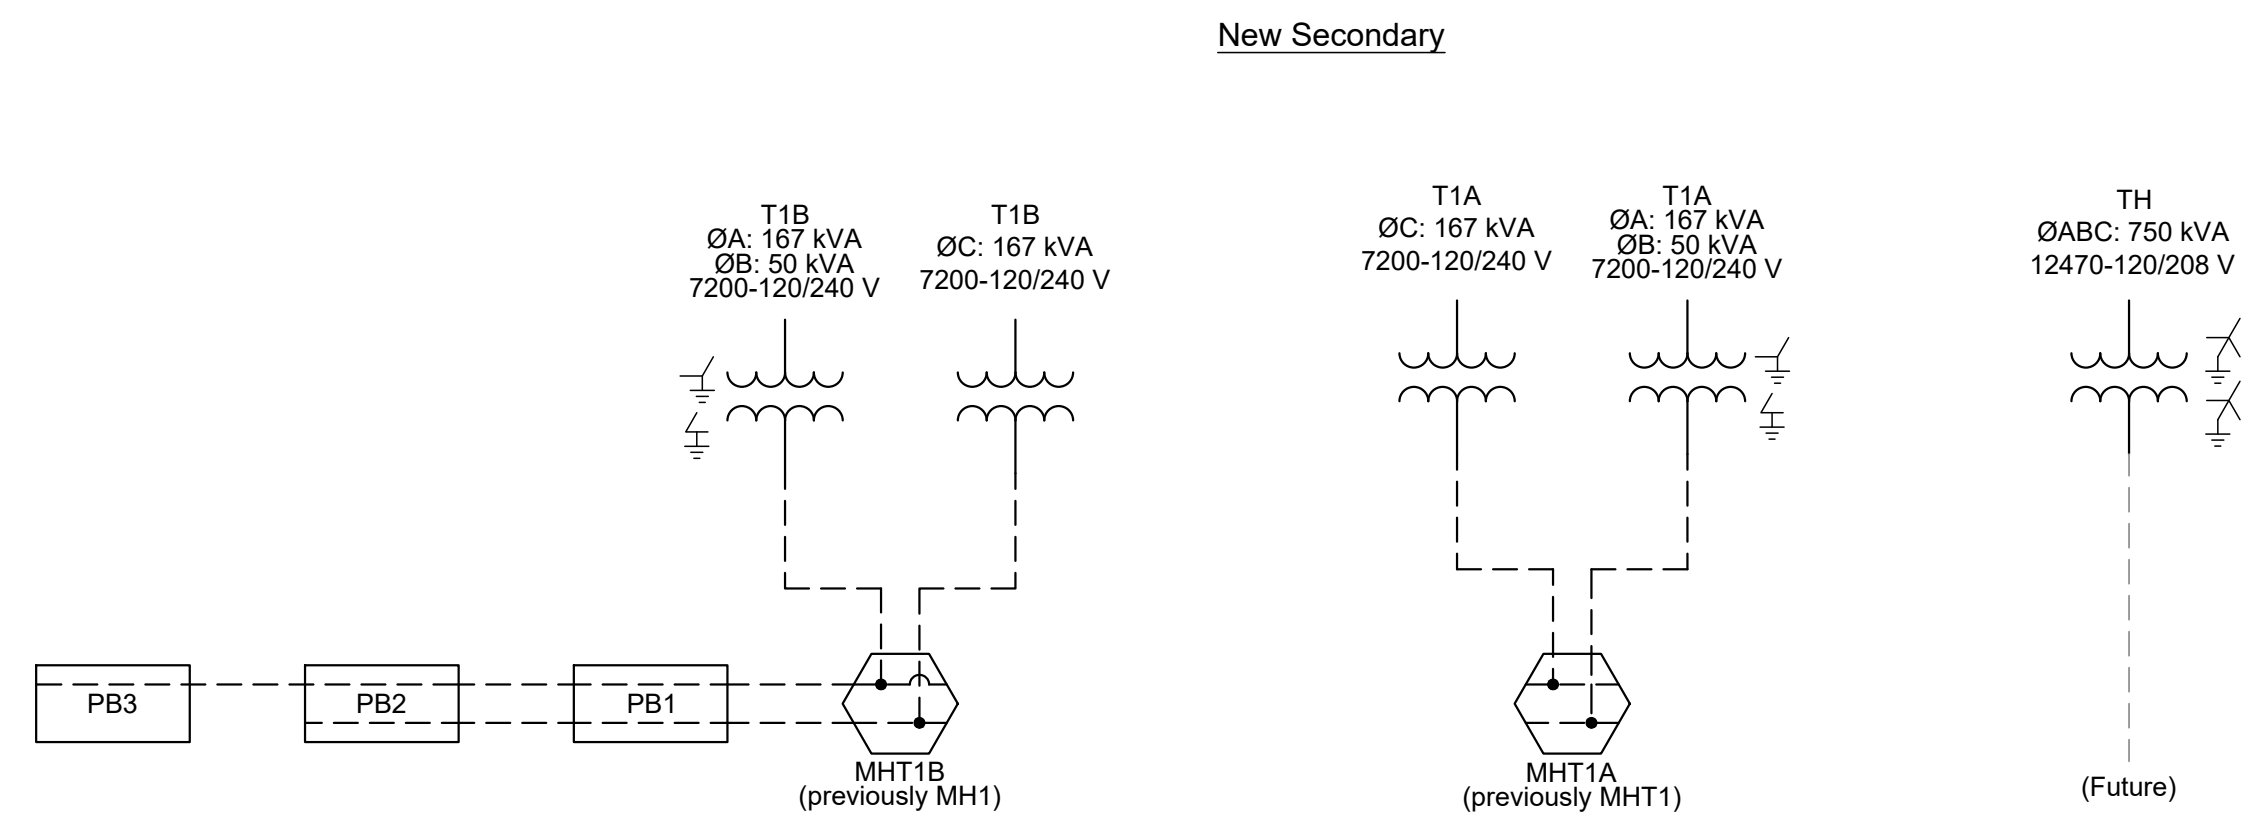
New Secondary

T1B
ØA: 167 kVA
ØB: 50 kVA
7200-120/240 V

T1B
ØC: 167 kVA
7200-120/240 V

T1A
ØC: 167 kVA
7200-120/240 V

T1A
ØA: 167 kVA
ØB: 50 kVA
7200-120/240 V

TH
ØABC: 750 kVA
12470-120/208 V

PB3

PB2

PB1

MHT1B
(previously MH1)

MHT1A
(previously MHT1)

(Future)